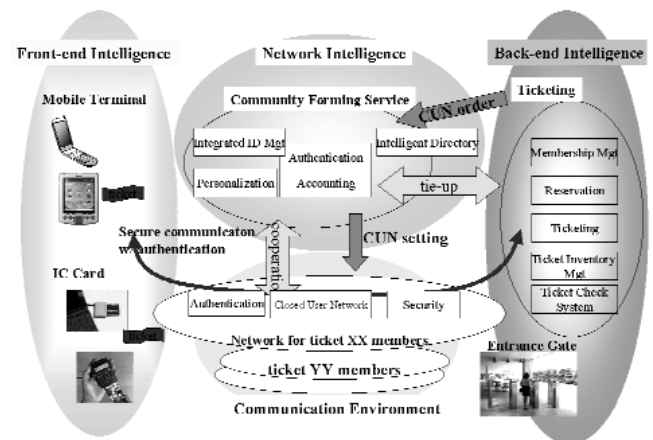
Front-end Intelligence

Network Intelligence

Back-end Intelligence

Mobile Terminal

Community Forming Service

CUN order

Ticketing

Integrated ID Mgt

Authentication

Intelligent Directory

Membership Mgt

Personalization

Accounting

tie-up

Reservation

Ticketing

Secure communicaton w/authentication

cooperatio

CUN setting

Ticketing

Ticket Inventory Mgt

IC Card

Ticket Check System

Authentication

Closed User Network

Security

Network for ticket XX members

Entrance Gate

ticket YY members

Communication Environment